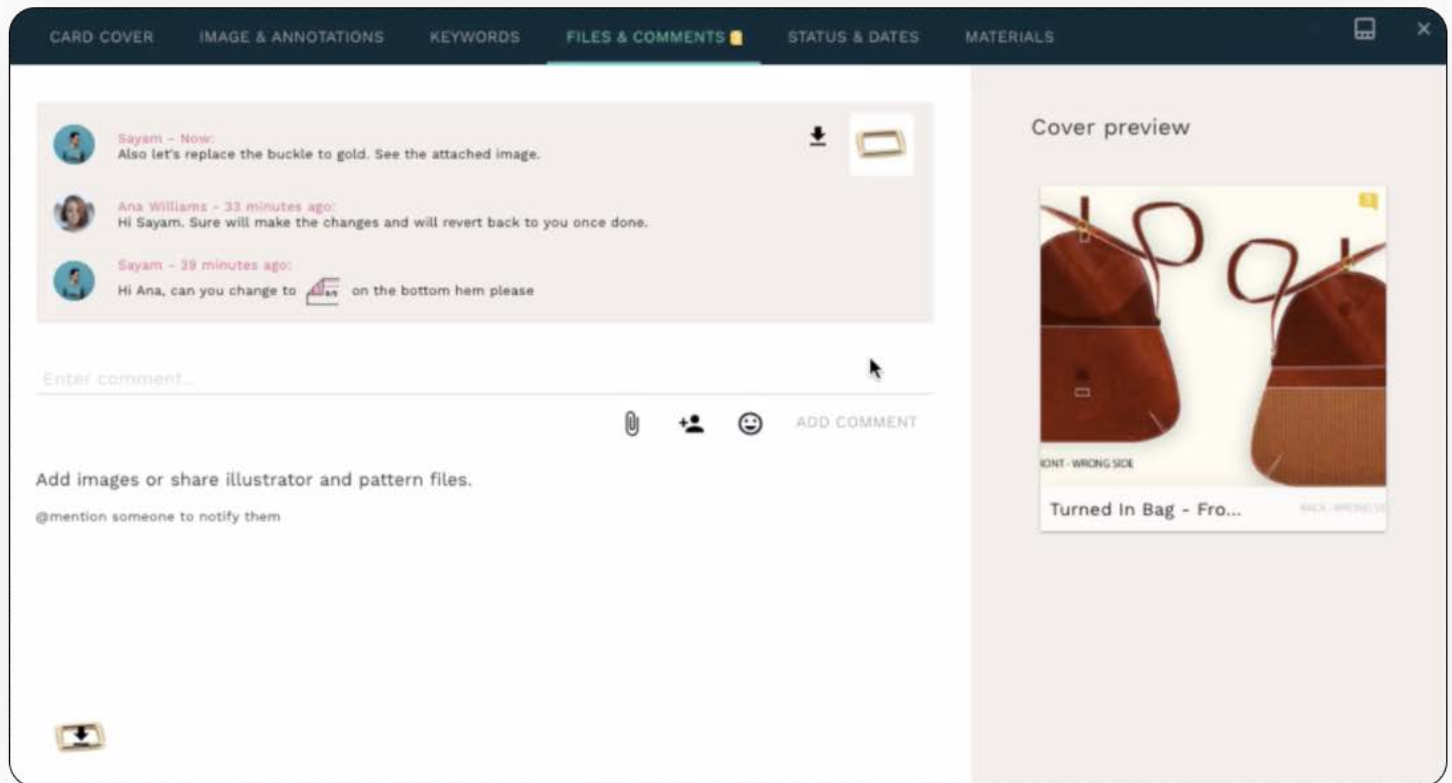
CARD COVER IMAGE & ANNOTATIONS KEYWORDS FILES & COMMENTS STATUS & DATES MATERIALS

Sayam - Now:
Also let's replace the buckle to gold. See the attached image.

Ana Williams - 33 minutes ago:
Hi Sayam. Sure will make the changes and will revert back to you once done.

Sayam - 39 minutes ago:
Hi Ana, can you change to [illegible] on the bottom hem please

Enter comment...

ADD COMMENT

Add images or share illustrator and pattern files.

@mention someone to notify them

Cover preview

ONT - WRONG SIDE

Turned In Bag - Fro...

BACK - WRONG SI